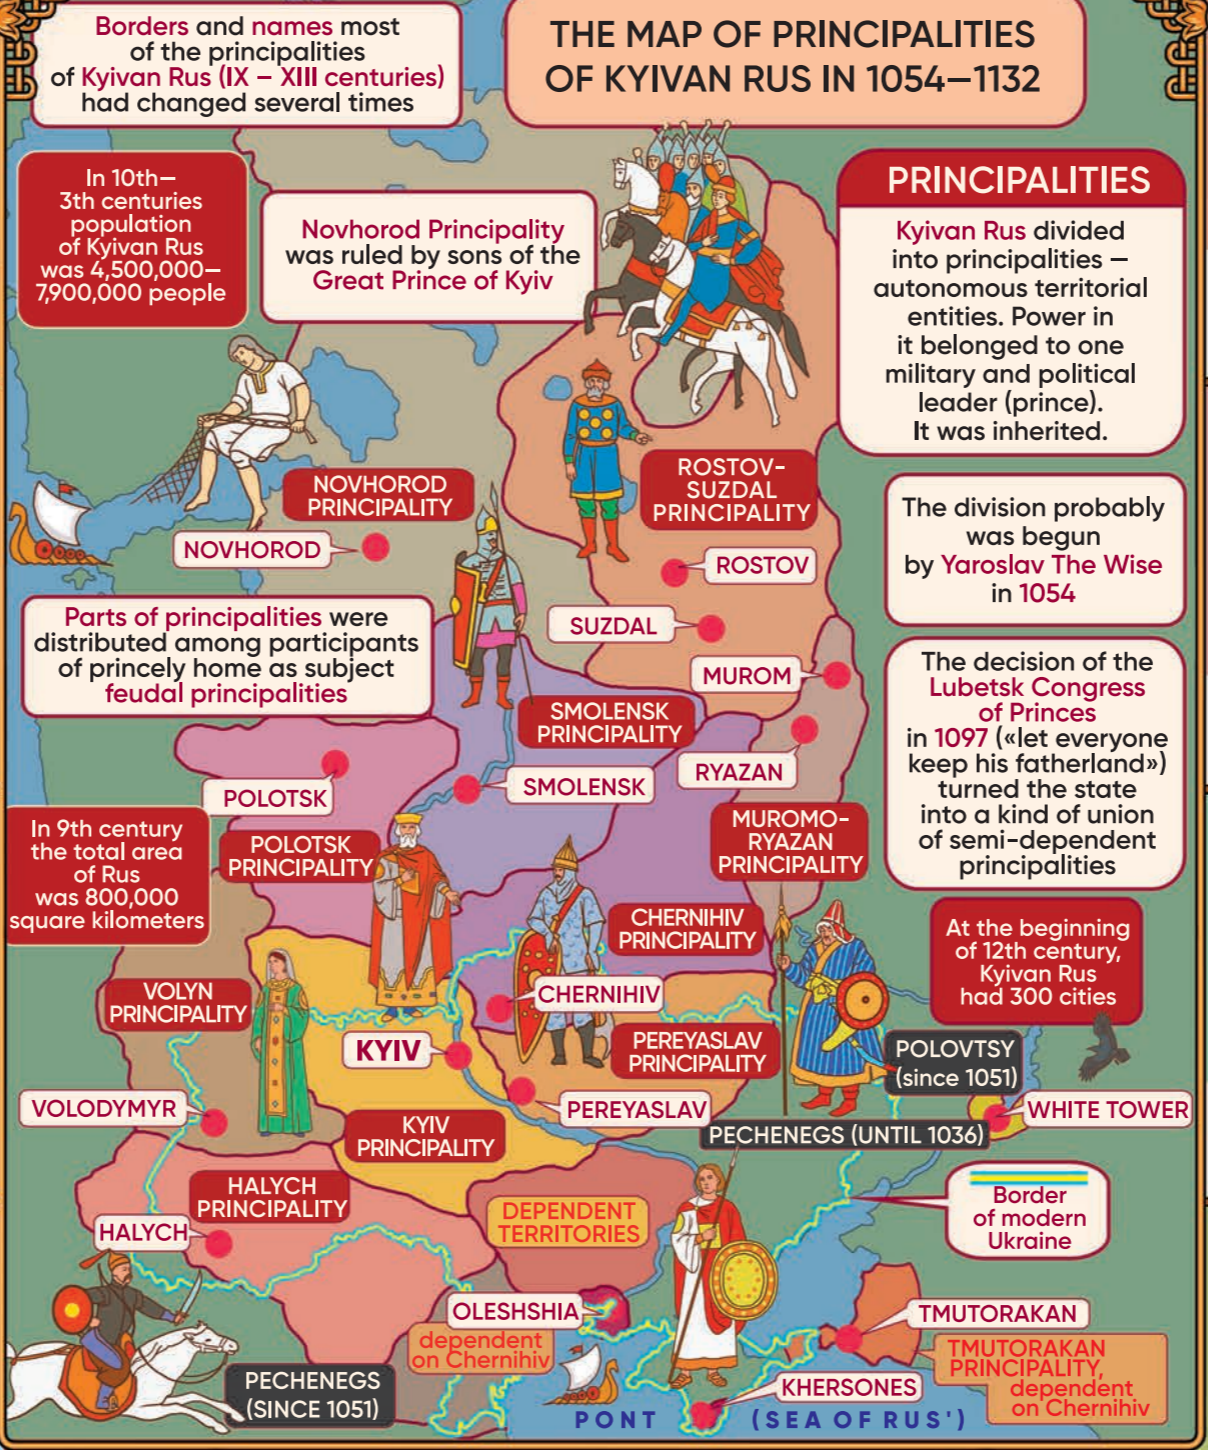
THE MAP OF PRINCIPALITIES OF KYIVAN RUS IN 1054–1132

Borders and names most of the principalities of Kyivan Rus (IX – XIII centuries) had changed several times

In 10th–3th centuries population of Kyivan Rus was 4,500,000–7,900,000 people

Novhorod Principality was ruled by sons of the Great Prince of Kyiv

PRINCIPALITIES

Kyivan Rus divided into principalities – autonomous territorial entities. Power in it belonged to one military and political leader (prince). It was inherited.

The division probably was begun by Yaroslav The Wise in 1054

The decision of the Lubetsk Congress of Princes in 1097 («let everyone keep his fatherland») turned the state into a kind of union of semi-dependent principalities

At the beginning of 12th century, Kyivan Rus had 300 cities

Parts of principalities were distributed among participants of princely home as subject feudal principalities

In 9th century the total area of Rus was 800,000 square kilometers

NOVHOROD PRINCIPALITY

NOVHOROD

ROSTOV-SUZDAL PRINCIPALITY

ROSTOV

SUZDAL

MUROM

SMOLENSK PRINCIPALITY

SMOLENSK

RYAZAN

POLOTSK

POLOTSK PRINCIPALITY

MUROMO-RYAZAN PRINCIPALITY

CHERNIHIV PRINCIPALITY

CHERNIHIV

VOLYN PRINCIPALITY

KYIV

PEREYASLAV PRINCIPALITY

POLOVTSY (since 1051)

VOLODYMYR

PEREYASLAV

WHITE TOWER

KYIV PRINCIPALITY

PECHENEGS (UNTIL 1036)

HALYCH PRINCIPALITY

HALYCH

DEPENDENT TERRITORIES

Border of modern Ukraine

OLESHSHIA

dependent on Chernihiv

TMUTORAKAN

TMUTORAKAN PRINCIPALITY, dependent on Chernihiv

PECHENEGS (SINCE 1051)

KHERSONES

PONT (SEA OF RUS')